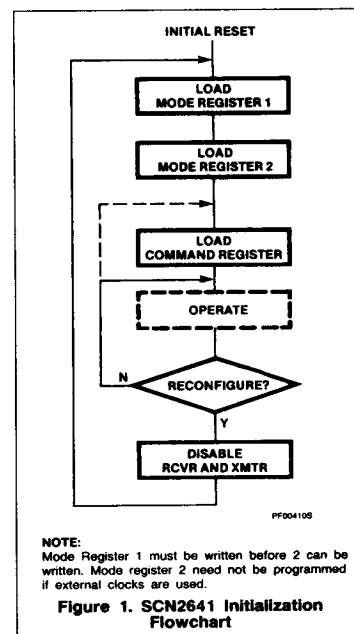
INITIAL RESET

LOAD MODE REGISTER 1

LOAD MODE REGISTER 2

LOAD COMMAND REGISTER

OPERATE

N

RECONFIGURE?

Y

DISABLE RCVR AND XMTR

PF00410S

NOTE:
Mode Register 1 must be written before 2 can be written. Mode register 2 need not be programmed if external clocks are used.

Figure 1. SCN2641 Initialization Flowchart